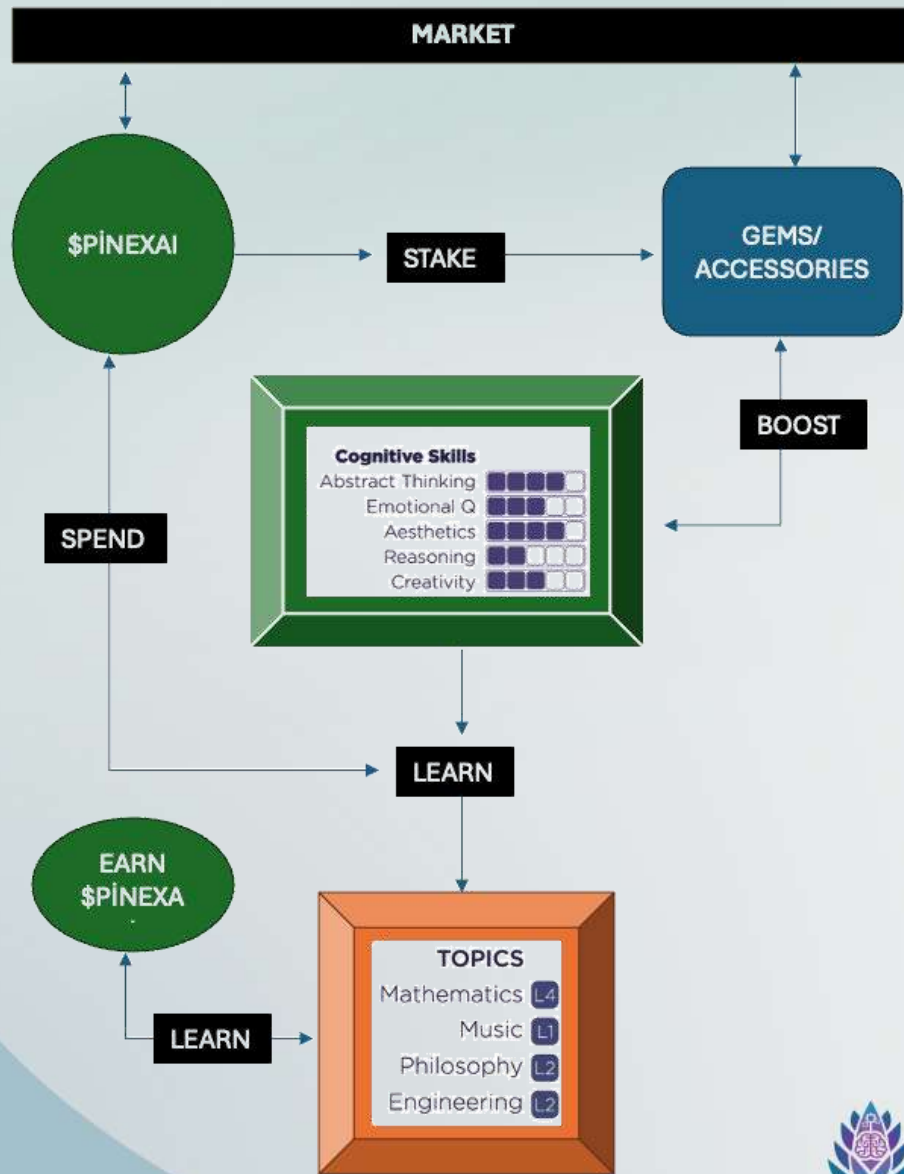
MARKET

$PİNEXAI

STAKE

GEMS/ ACCESSORIES

BOOST

Cognitive Skills
Abstract Thinking
Emotional Q
Aesthetics
Reasoning
Creativity

SPEND

LEARN

EARN $PİNEXA

LEARN

TOPICS
Mathematics L4
Music L1
Philosophy L2
Engineering L2